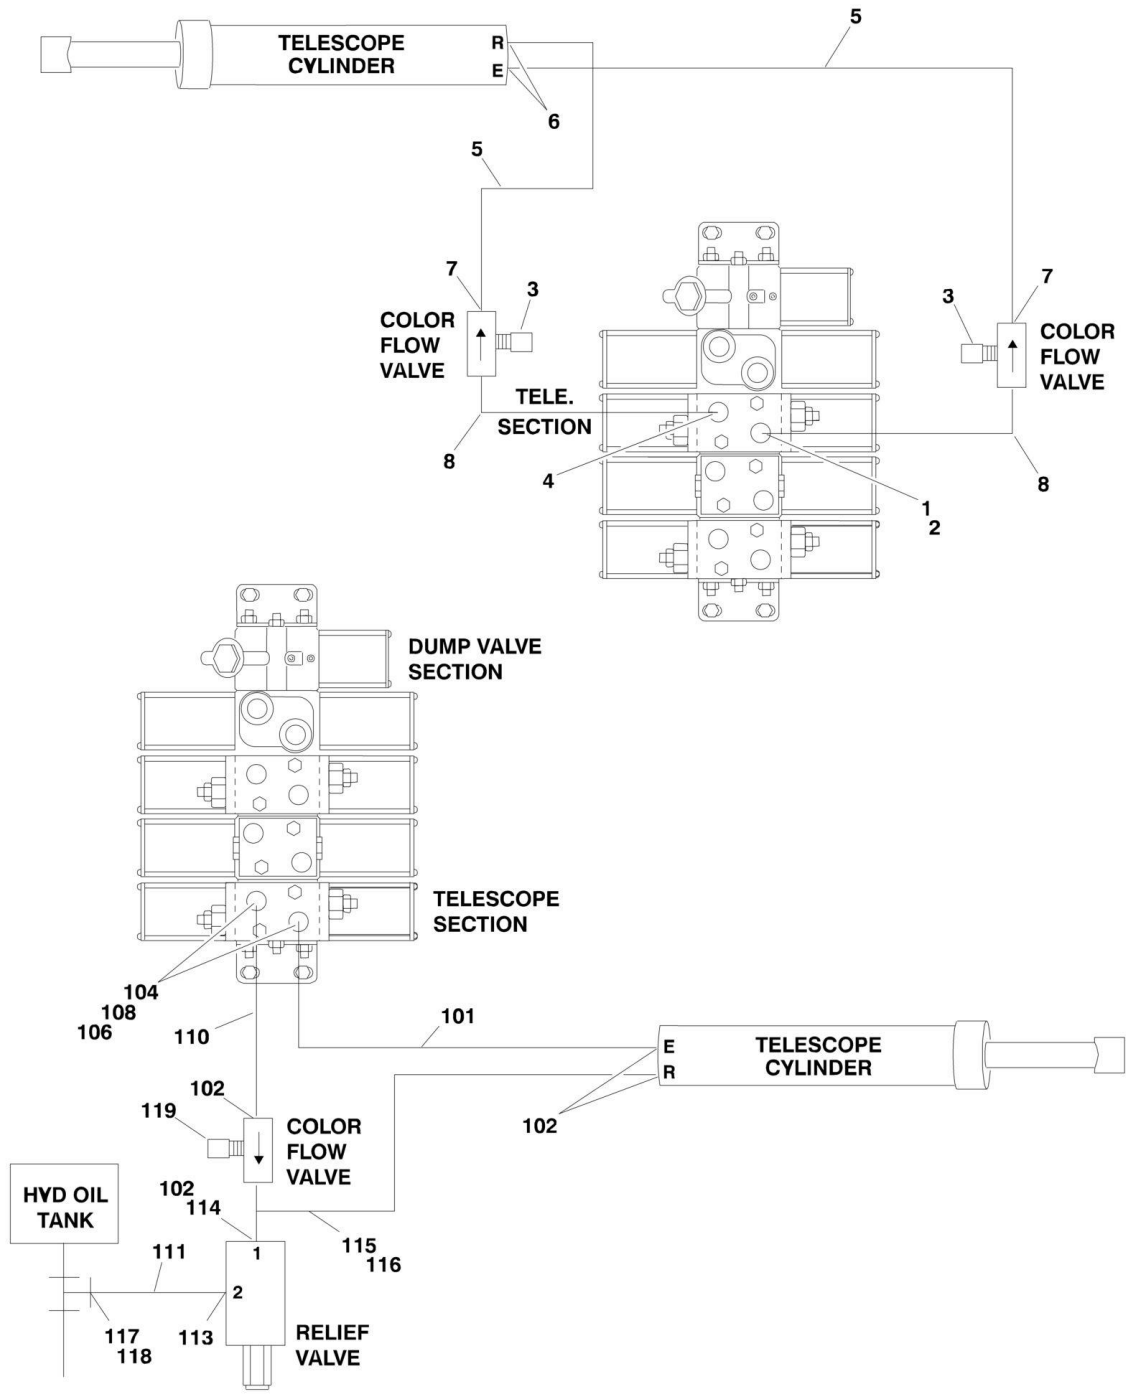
TELESCOPE CYLINDER
R
E
5
6
5
7
3
COLOR FLOW VALVE
TELE. SECTION
8
4
3
7
COLOR FLOW VALVE
1
2
8
DUMP VALVE SECTION
TELESCOPE SECTION
104
108
106
110
101
E
R
TELESCOPE CYLINDER
102
102
119
COLOR FLOW VALVE
HYD OIL TANK
102
114
1
115
116
111
2
117
118
113
RELIEF VALVE